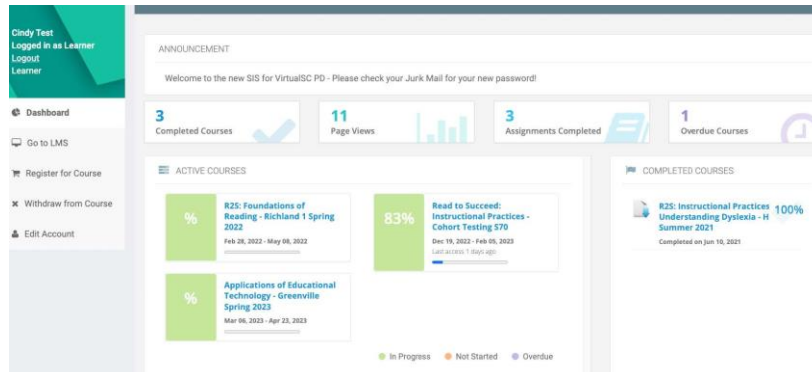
Cindy Test
Logged in as Learner
Logout
Learner

Dashboard
Go to LMS
Register for Course
Withdraw from Course
Edit Account

ANNOUNCEMENT

Welcome to the new SIS for VirtualSC PD - Please check your Jurk Mail for your new password!

3
Completed Courses

11
Page Views

3
Assignments Completed

1
Overdue Courses

ACTIVE COURSES

%
R2S: Foundations of Reading - Richland 1 Spring 2022
Feb 28, 2022 - May 08, 2022

83%
Read to Succeed: Instructional Practices - Cohort Testing S70
Dec 19, 2022 - Feb 05, 2023
Last access: 1 days ago

%
Applications of Educational Technology - Greenville Spring 2023
Mar 06, 2023 - Apr 23, 2023

In Progress
Not Started
Overdue

COMPLETED COURSES

R2S: Instructional Practices Understanding Dyslexia - H Summer 2021
100%
Completed on Jun 10, 2021